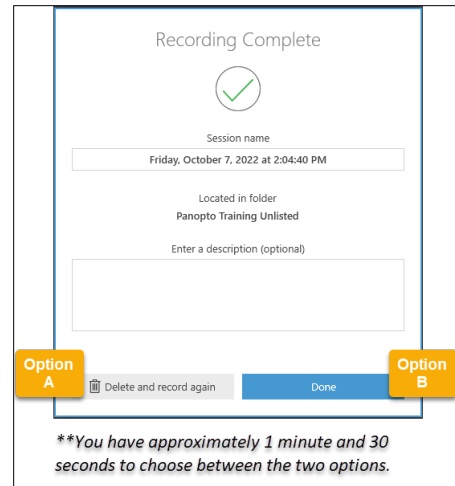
Recording Complete

Session name

Friday, October 7, 2022 at 2:04:40 PM

Located in folder

Panopto Training Unlisted

Enter a description (optional)

Option A

Delete and record again

Done

Option B

**You have approximately 1 minute and 30 seconds to choose between the two options.